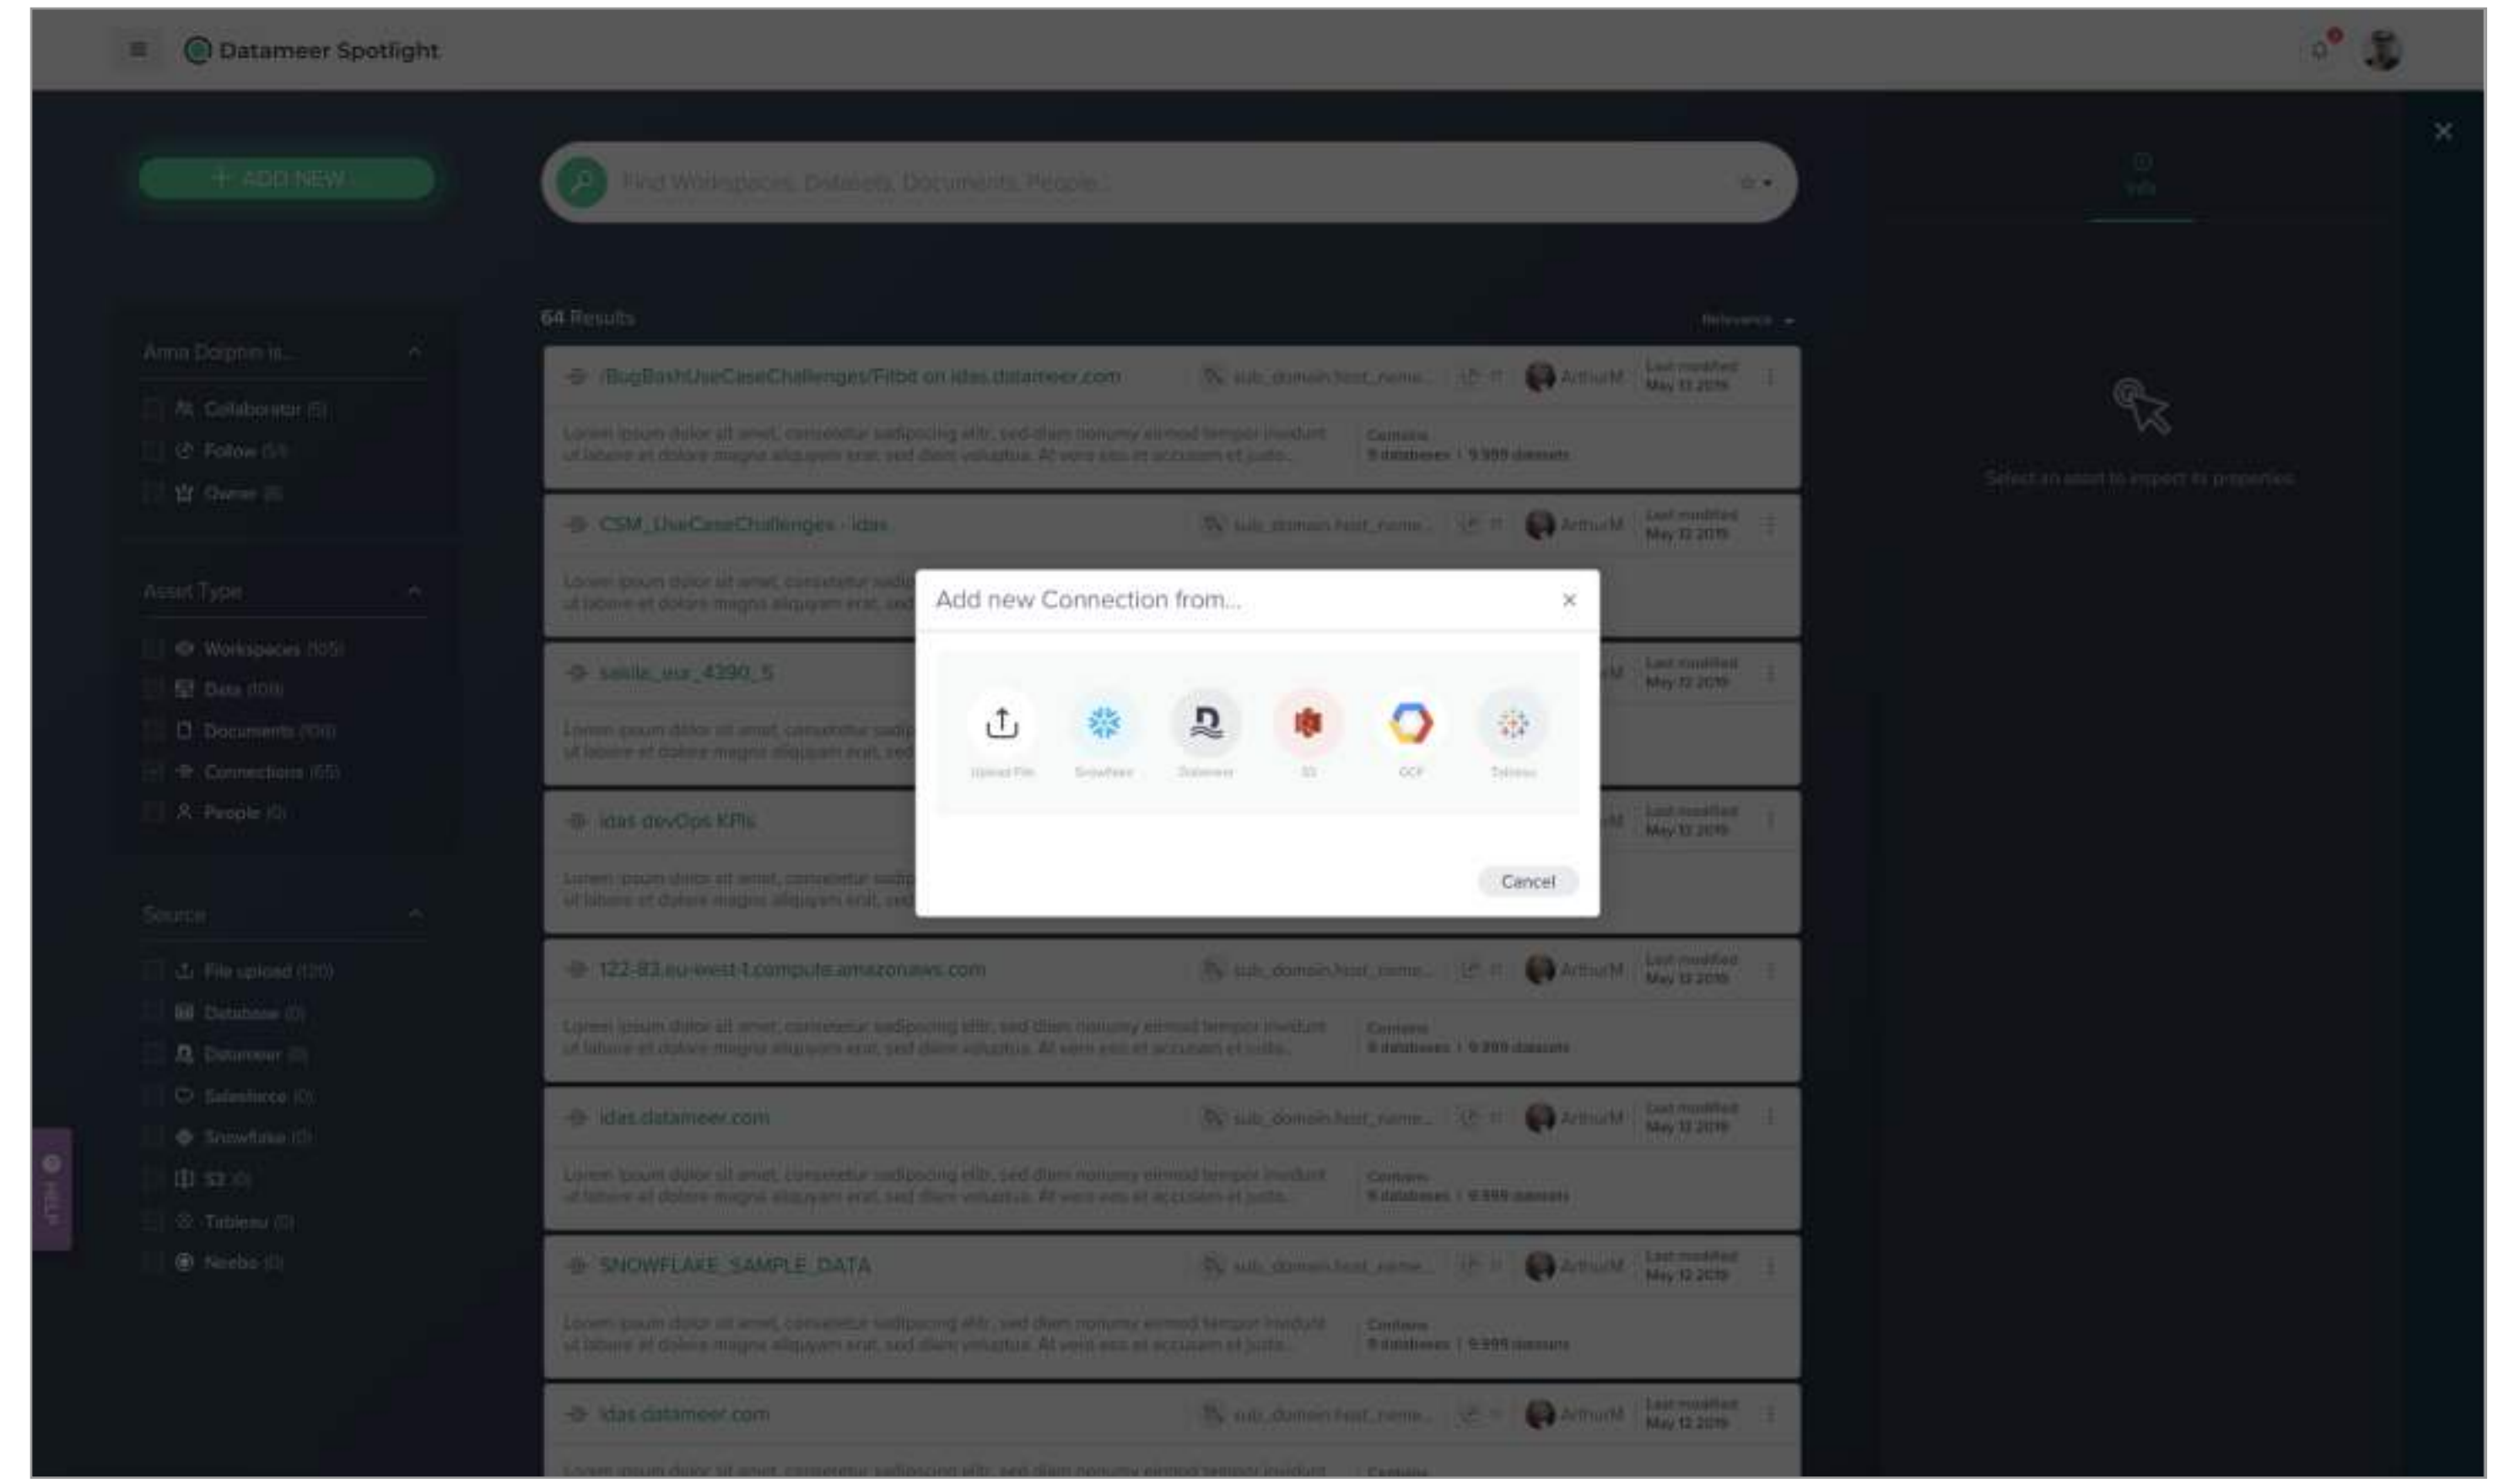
Datameer Spotlight

+ ADD NEW

Find Workspaces, Datasets, Documents, People...

64 Results

Relevance

Anna Dorpin is...

Collaborator (5)
Follow (5)
Owner (8)

Asset Type

Workspaces (105)
Data (109)
Documents (108)
Connections (65)
People (0)

Source

File upload (120)
Database (0)
Datameer (0)
Salesforce (0)
Snowflake (0)
S3 (0)
Tableau (0)
Neebo (0)

/BugBashUseCaseChallenges/Fitbit on idas.datameer.com

CSM_UseCaseChallenges - idas

sakila_eur_4390_5

idas devOps KPIs

122-83.eu-west-1.compute.amazonaws.com

idas.datameer.com

SNOWFLAKE_SAMPLE_DATA

idas.datameer.com

sub_domain.host_name...

ArthurM

Last modified May 12 2019

Lorem ipsum dolor sit amet, consetetur sadipscing elitr, sed diam nonumy eirmod tempor invidunt ut labore et dolore magna aliquyam erat, sed diam voluptua. At vero eos et accusam et justo...

Contains 9 databases | 9.999 datasets

Add new Connection from...

Upload File
Snowflake
Datameer
S3
GCP
Tableau

Cancel

Select an asset to inspect its properties

Info

HELP